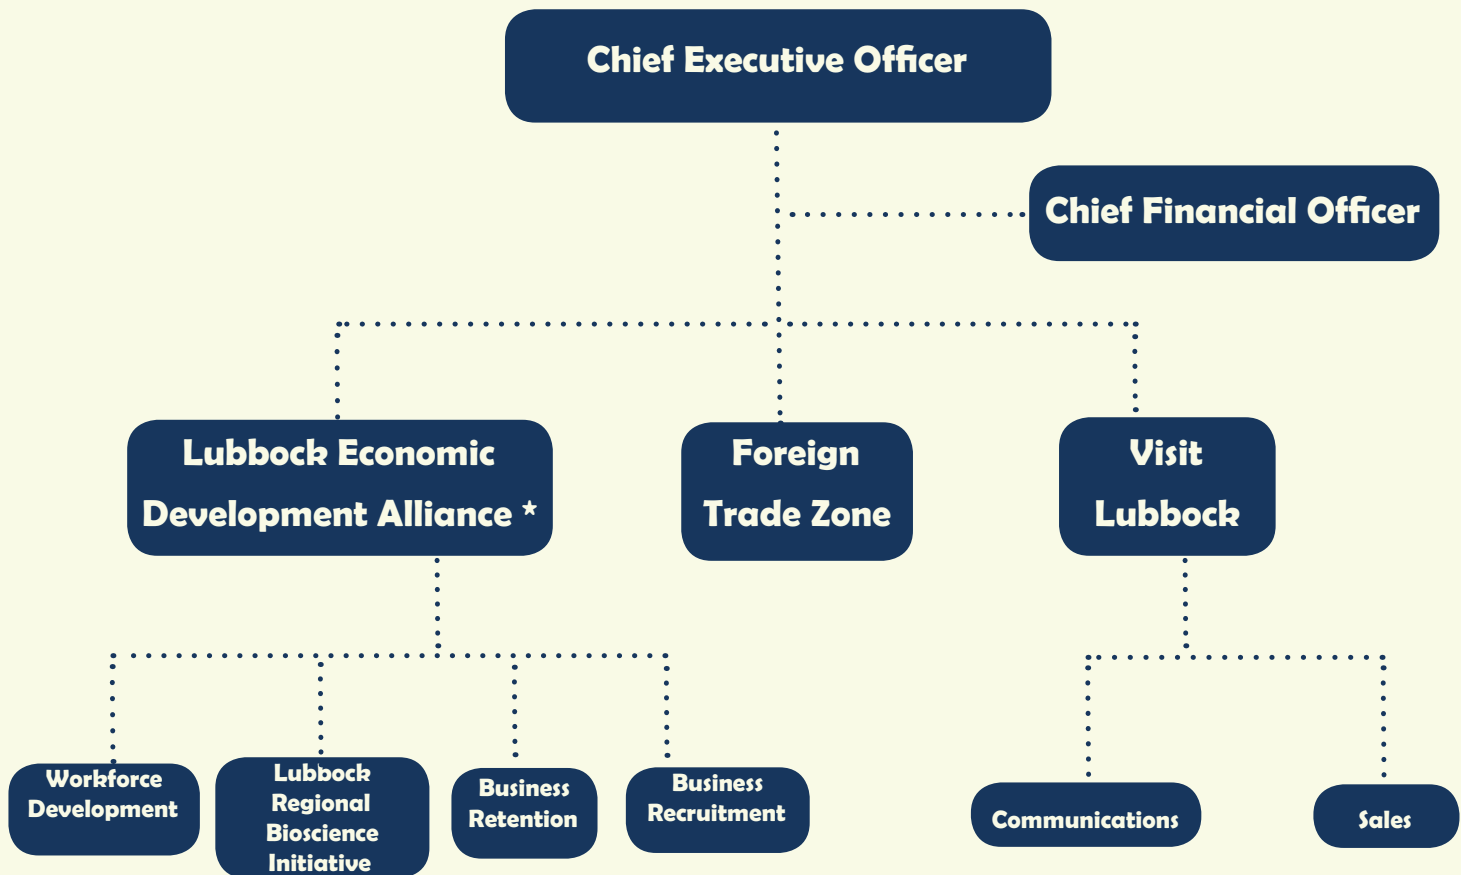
Chief Executive Officer

Chief Financial Officer

Lubbock Economic Development Alliance *

Foreign Trade Zone

Visit Lubbock

Workforce Development

Lubbock Regional Bioscience Initiative

Business Retention

Business Recruitment

Communications

Sales